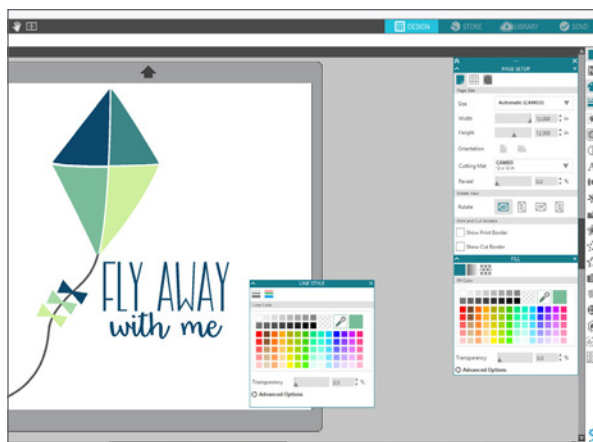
DESIGN STORE LIBRARY SEND

PAGE SETUP

Page Size

Size Automatic (CAMEO)

Width 12.000 in

Height 12.000 in

Orientation

Cutting Mat CAMEO 12 x 12 in

Reveal 0.0 %

Rotate

Show Print Border

Show Cut Border

FLY AWAY with me

LINE STYLE

Line Color

Transparency 0.0 %

Advanced Options

FILL

Fill Color

Transparency 0.0 %

Advanced Options